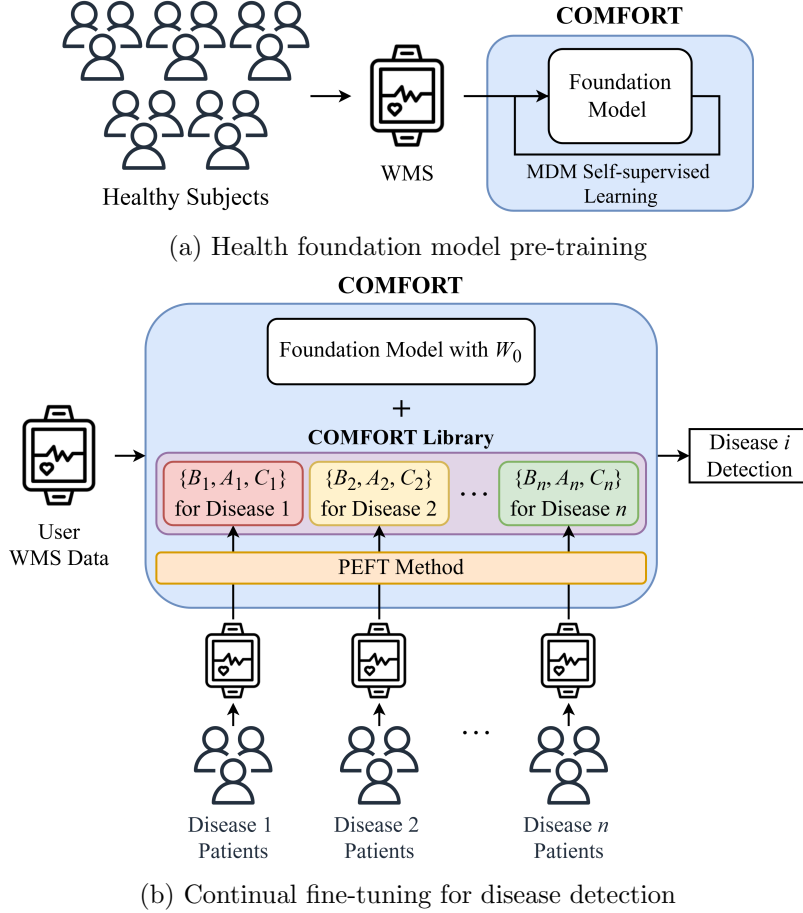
Healthy Subjects

WMS

COMFORT

Foundation Model

MDM Self-supervised Learning

(a) Health foundation model pre-training

COMFORT

Foundation Model with $W_0$

+

COMFORT Library

User WMS Data

$\{B_1, A_1, C_1\}$ for Disease 1

$\{B_2, A_2, C_2\}$ for Disease 2

…

$\{B_n, A_n, C_n\}$ for Disease $n$

Disease $i$ Detection

PEFT Method

…

Disease 1 Patients

Disease 2 Patients

Disease $n$ Patients

(b) Continual fine-tuning for disease detection